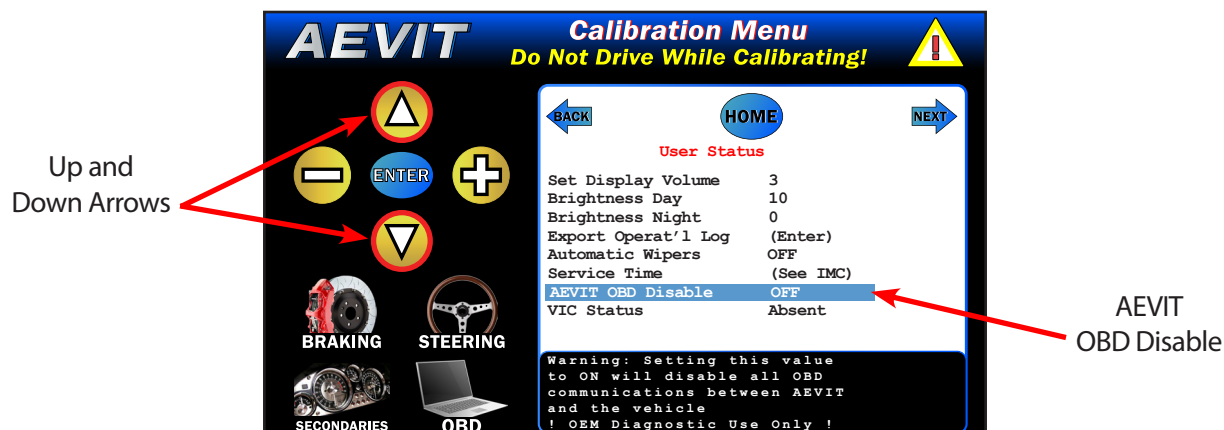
AEVIT

Calibration Menu
Do Not Drive While Calibrating!

Up and Down Arrows

ENTER

BACK

HOME

NEXT

User Status

| Set Display Volume | 3 |
|---|---|
| Brightness Day | 10 |
| Brightness Night | 0 |
| Export Operat'l Log | (Enter) |
| Automatic Wipers | OFF |
| Service Time | (See IMC) |
| AEVIT OBD Disable | OFF |
| VIC Status | Absent |

AEVIT OBD Disable

Warning: Setting this value to ON will disable all OBD communications between AEVIT and the vehicle
! OEM Diagnostic Use Only !

BRAKING

STEERING

SECONDARIES

OBD